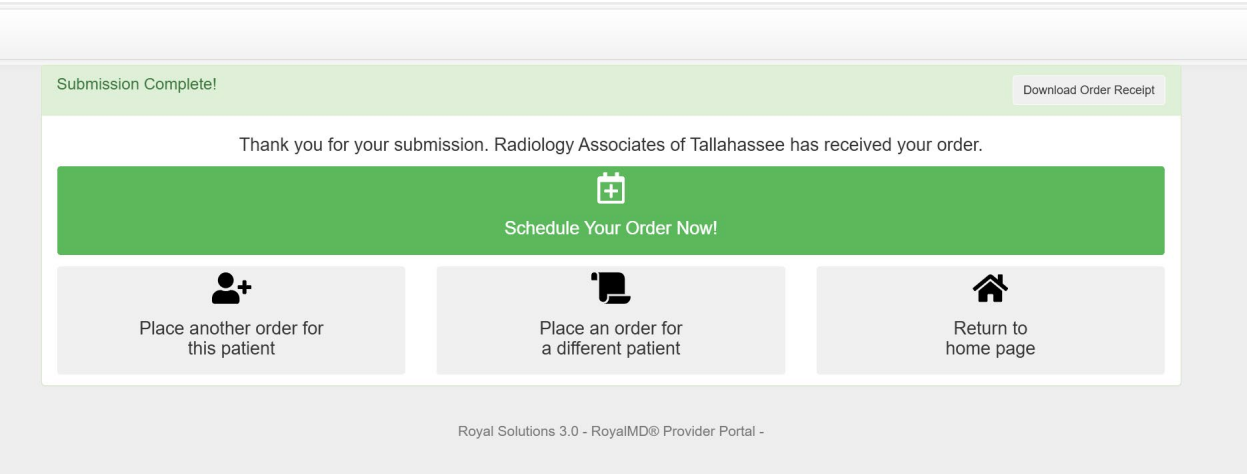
Submission Complete!

Download Order Receipt

Thank you for your submission. Radiology Associates of Tallahassee has received your order.

Schedule Your Order Now!

Place another order for this patient

Place an order for a different patient

Return to home page

Royal Solutions 3.0 - RoyalMD® Provider Portal -